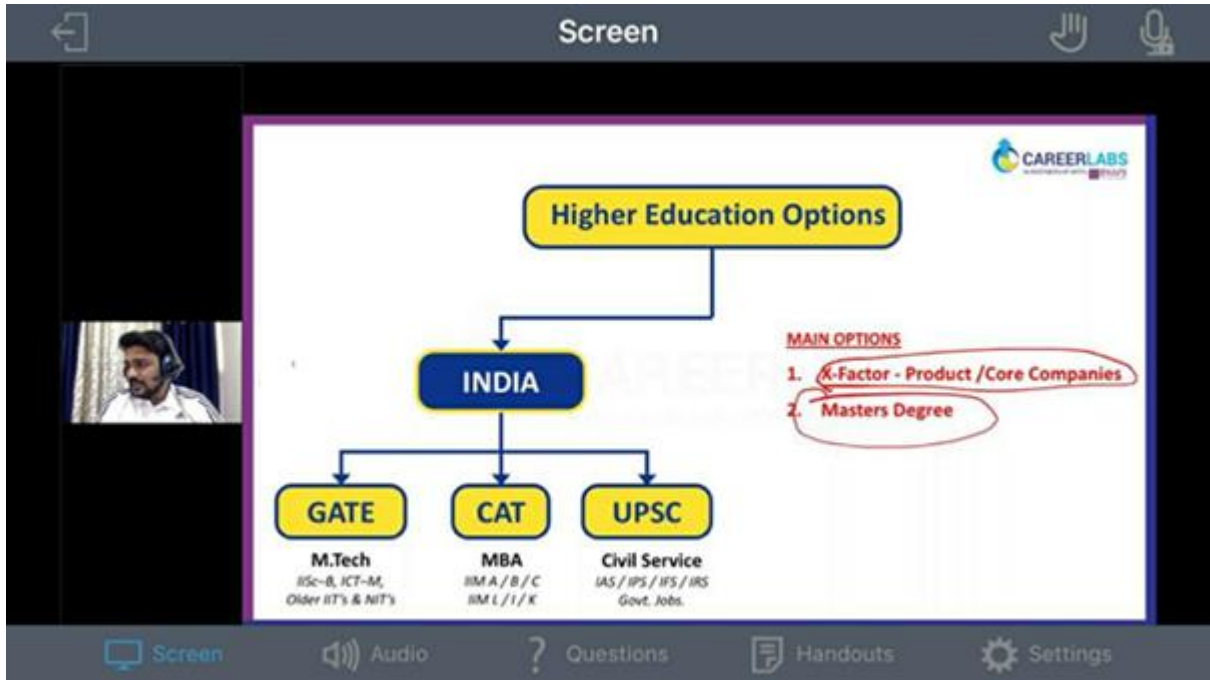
Screen

CAREERLABS
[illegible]

Higher Education Options

INDIA

GATE
M.Tech
IISc-B, ICT-M, Older IIT's & NIT's

CAT
MBA
IIM A / B / C
IIM L / I / K

UPSC
Civil Service
IAS / IPS / IFS / IRS
Govt. Jobs.

MAIN OPTIONS
1. X-Factor - Product /Core Companies
2. Masters Degree

Screen
Audio
Questions
Handouts
Settings